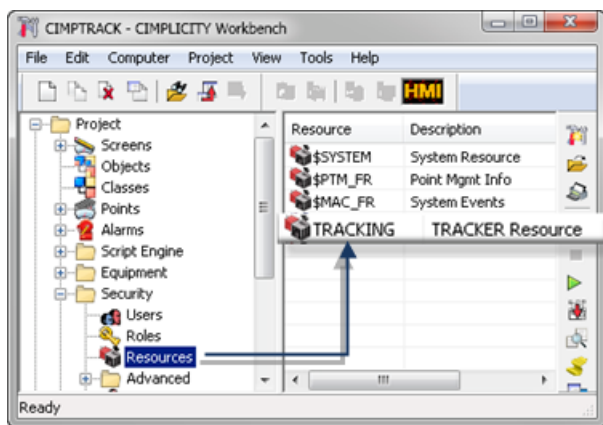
CIMPTRACK - CIMPLICITY Workbench

File Edit Computer Project View Tools Help

HMI

Project
Screens
Objects
Classes
Points
Alarms
Script Engine
Equipment
Security
Users
Roles
Resources
Advanced

| Resource | Description |
|---|---|
| $SYSTEM | System Resource |
| $PTM_FR | Point Mgmt Info |
| $MAC_FR | System Events |
| TRACKING | TRACKER Resource |

Ready